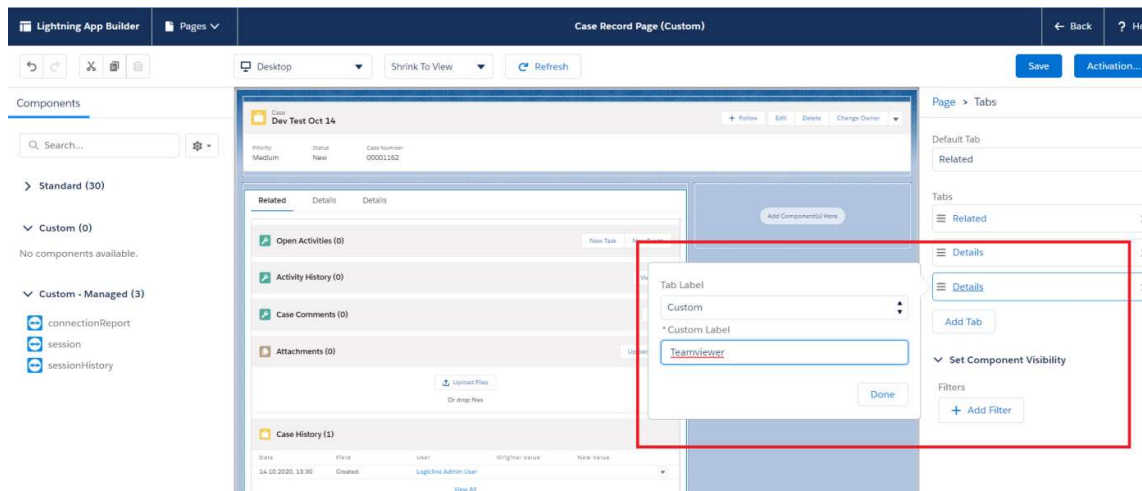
Lightning App Builder
Pages
Case Record Page (Custom)
Back
? He

Desktop
Shrink To View
Refresh
Save
Activation...

Components
Search...
> Standard (30)
Custom (0)
No components available.
Custom - Managed (3)
connectionReport
session
sessionHistory

Case
Dev Test Oct 14
+ Follow
Edit
Delete
Change Owner
Priority
Medium
Status
New
Case Number
00001162

Related
Details
Details
Open Activities (0)
New Task
Activity History (0)
Case Comments (0)
Attachments (0)
Upload Files
Or drop files
Case History (1)
| Date | Field | User | Original Value | New Value |
|---|---|---|---|---|
| 14.10.2020, 13:30 | Created. | Logicline Admin User | | |
View All
Add Component(s) Here

Tab Label
Custom
* Custom Label
Teamviewer
Done

Page > Tabs
Default Tab
Related
Tabs
Related
Details
Details
Add Tab
Set Component Visibility
Filters
+ Add Filter